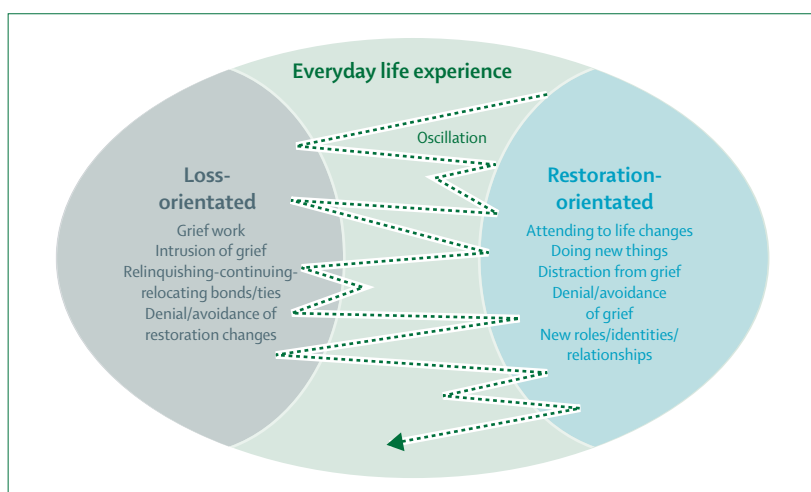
Everyday life experience

Oscillation

Loss-orientated

Grief work
Intrusion of grief
Relinquishing-continuing-relocating bonds/ties
Denial/avoidance of restoration changes

Restoration-orientated

Attending to life changes
Doing new things
Distraction from grief
Denial/avoidance of grief
New roles/identities/relationships